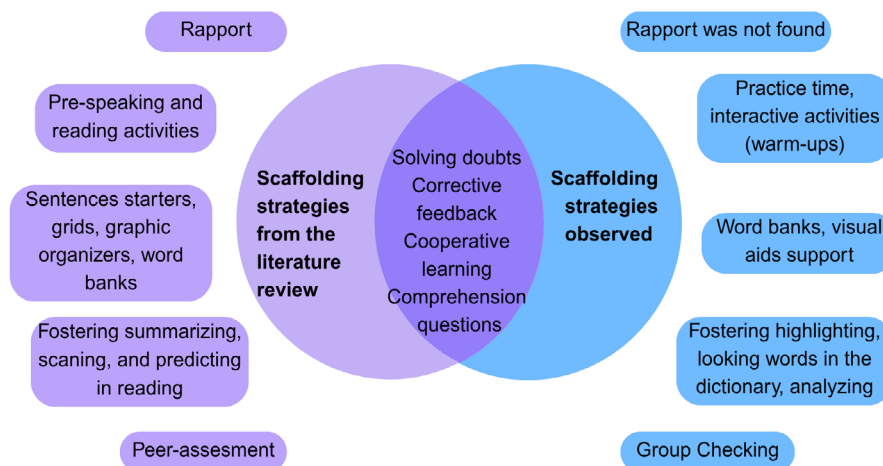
Rapport

Pre-speaking and reading activities

Sentences starters, grids, graphic organizers, word banks

Fostering summarizing, scaning, and predicting in reading

Peer-assesment

Scaffolding strategies from the literature review

Solving doubts
Corrective feedback
Cooperative learning
Comprehension questions

Scaffolding strategies observed

Rapport was not found

Practice time, interactive activities (warm-ups)

Word banks, visual aids support

Fostering highlighting, looking words in the dictionary, analyzing

Group Checking